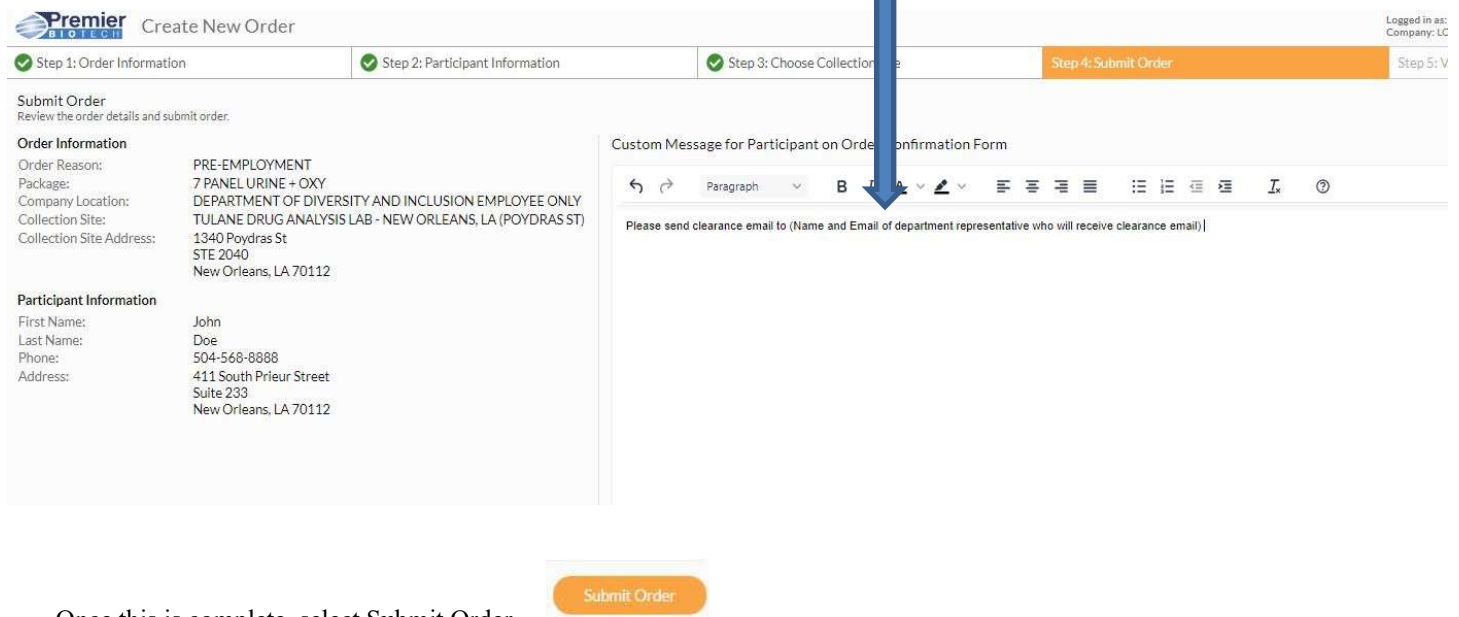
Premier BIOTECH Create New Order

Logged in as:
Company: LC

Step 1: Order Information
Step 2: Participant Information
Step 3: Choose Collection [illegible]e
Step 4: Submit Order
Step 5: V

Submit Order
Review the order details and submit order.

Order Information

| | |
|---|---|
| Order Reason: | PRE-EMPLOYMENT |
| Package: | 7 PANEL URINE + OXY |
| Company Location: | DEPARTMENT OF DIVERSITY AND INCLUSION EMPLOYEE ONLY |
| Collection Site: | TULANE DRUG ANALYSIS LAB - NEW ORLEANS, LA (POYDRAS ST) |
| Collection Site Address: | 1340 Poydras St STE 2040 New Orleans, LA 70112 |

Participant Information

| | |
|---|---|
| First Name: | John |
| Last Name: | Doe |
| Phone: | 504-568-8888 |
| Address: | 411 South Prieur Street Suite 233 New Orleans, LA 70112 |

Custom Message for Participant on Orde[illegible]onfirmation Form

Paragraph B

Please send clearance email to (Name and Email of department representative who will receive clearance email)

Submit Order

Once this is complete, select Submit Order.